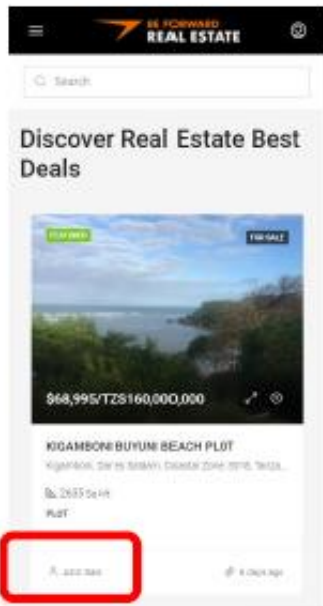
BE FORWARD
REAL ESTATE

Search

Discover Real Estate Best Deals

FEATURED
FOR SALE

$68,995/TZS160,000,000

KIGAMBONI BUYUNI BEACH PLOT

Kigamboni, Dar es Salaam, Coastal Zone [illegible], Tanza...

2655 Sq Ft
PLOT

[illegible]
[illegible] days ago